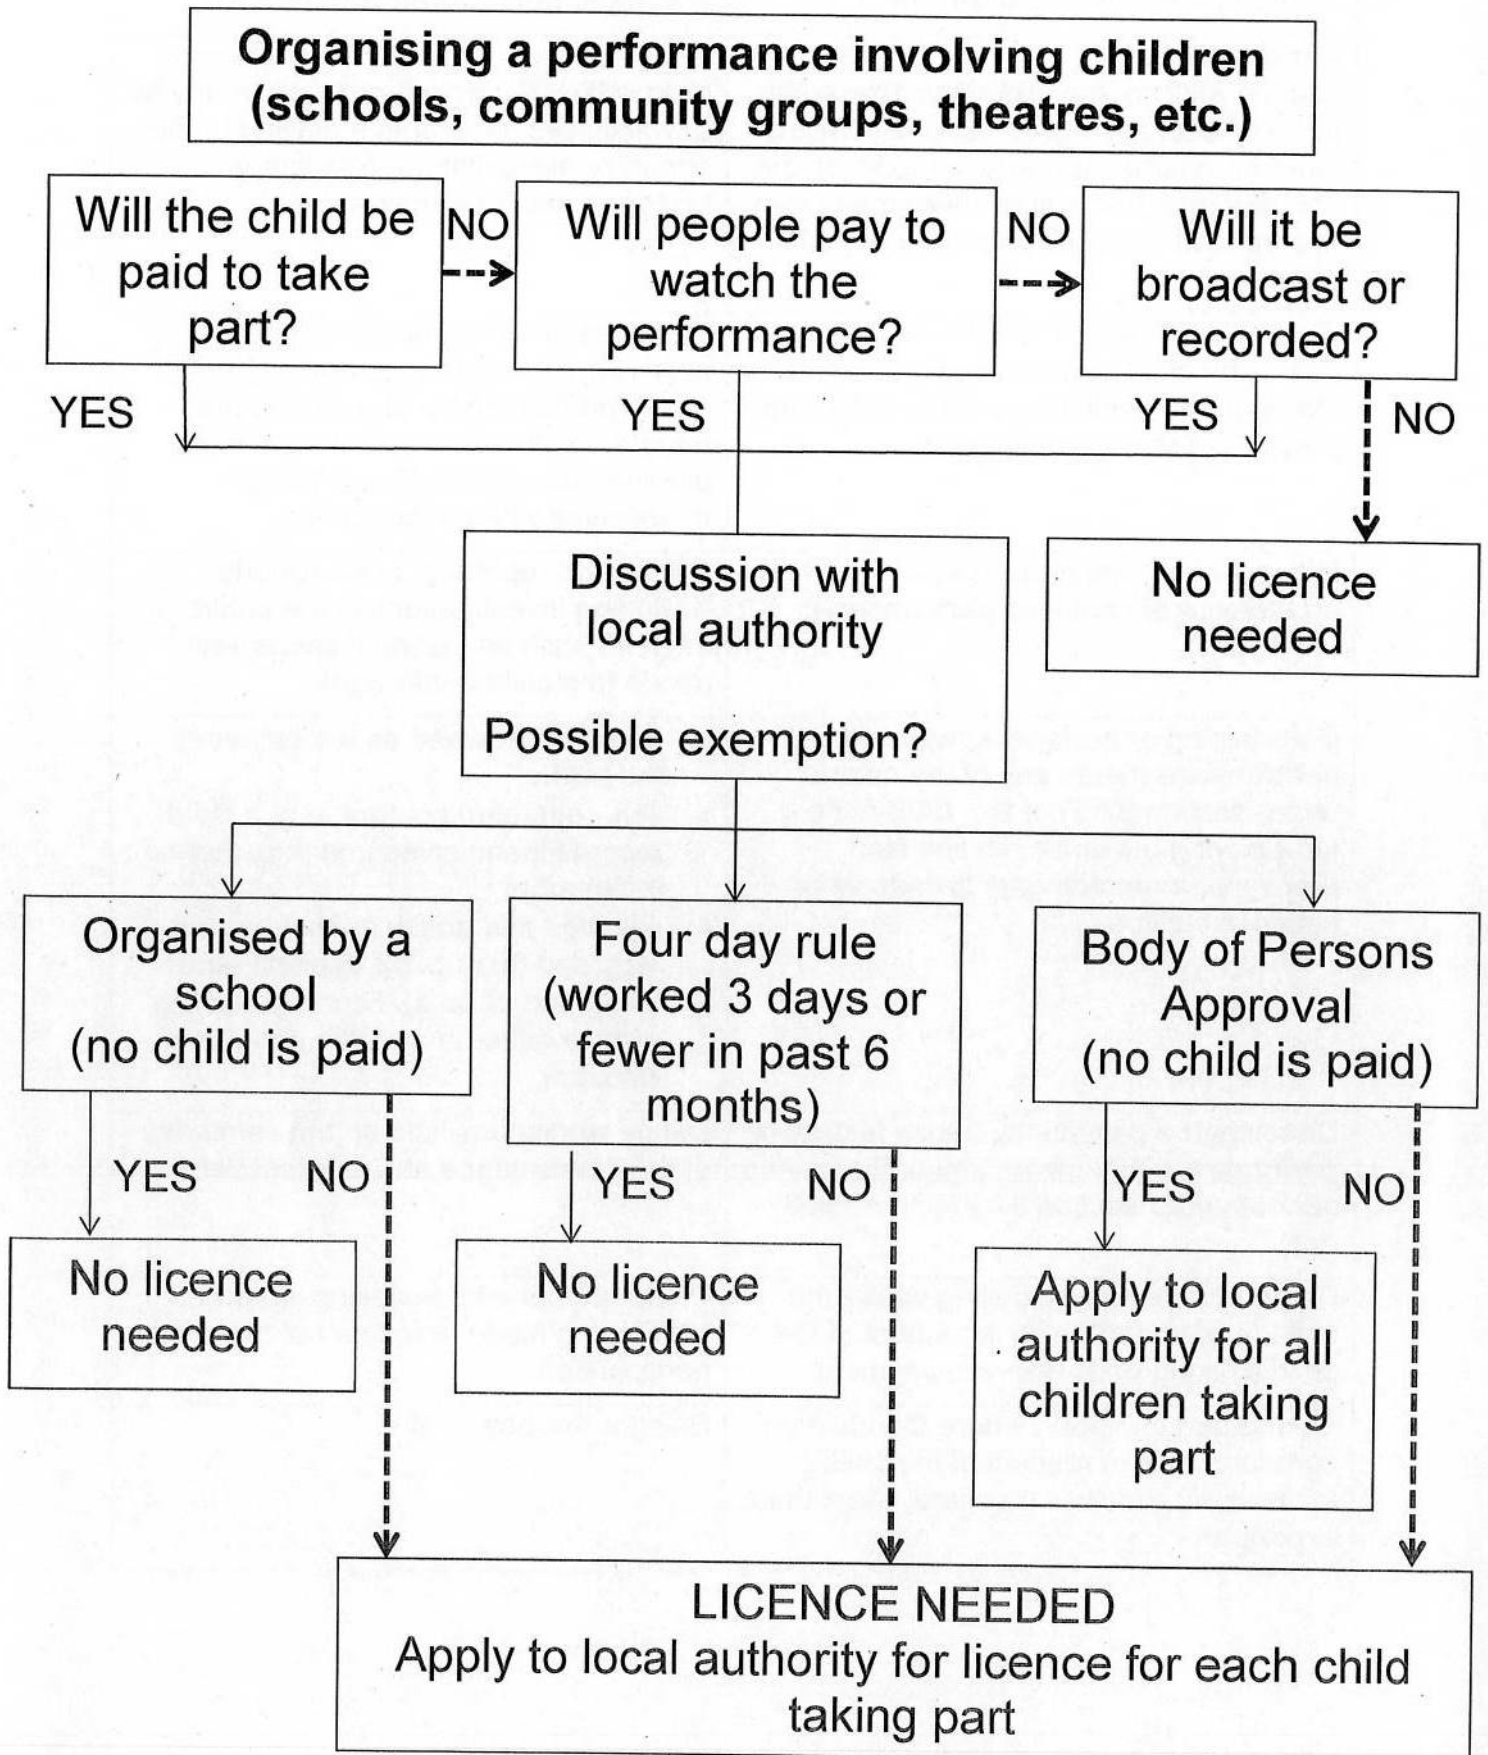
Organising a performance involving children (schools, community groups, theatres, etc.)

Will the child be paid to take part?

NO

Will people pay to watch the performance?

NO

Will it be broadcast or recorded?

YES

YES

YES

NO

Discussion with local authority

Possible exemption?

No licence needed

Organised by a school (no child is paid)

Four day rule (worked 3 days or fewer in past 6 months)

Body of Persons Approval (no child is paid)

YES

NO

YES

NO

YES

NO

No licence needed

No licence needed

Apply to local authority for all children taking part

LICENCE NEEDED
Apply to local authority for licence for each child taking part